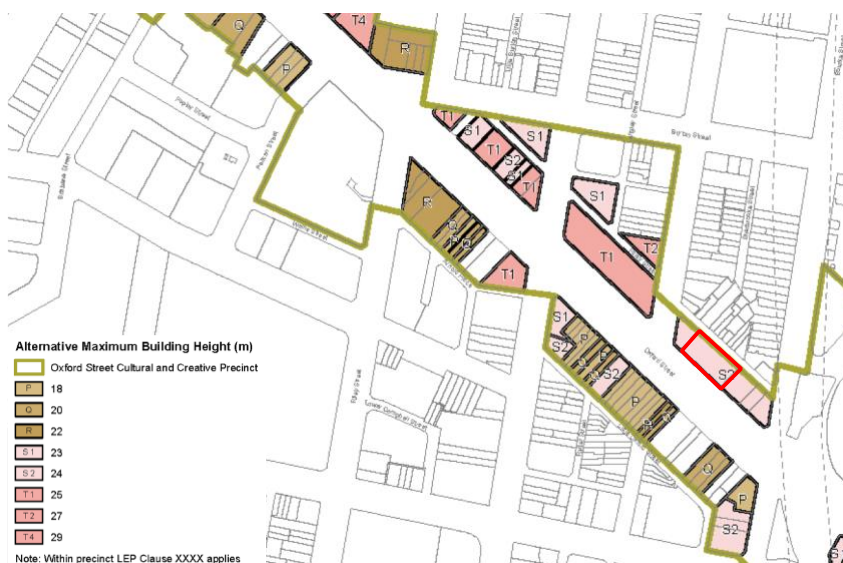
Alternative Maximum Building Height (m)
Oxford Street Cultural and Creative Precinct
P 18
Q 20
R 22
S1 23
S2 24
T1 25
T2 27
T4 29
Note: Within precinct LEP Clause XXXX applies

T4
Q
R
P
T1
S1
S1
T1
S2
S1
T1
S1
R
Q
P
Q
T1
T1
T2
S1
P
S2
S
Q
S2
P
S1
S2
Q
P
S2
Oxford Street